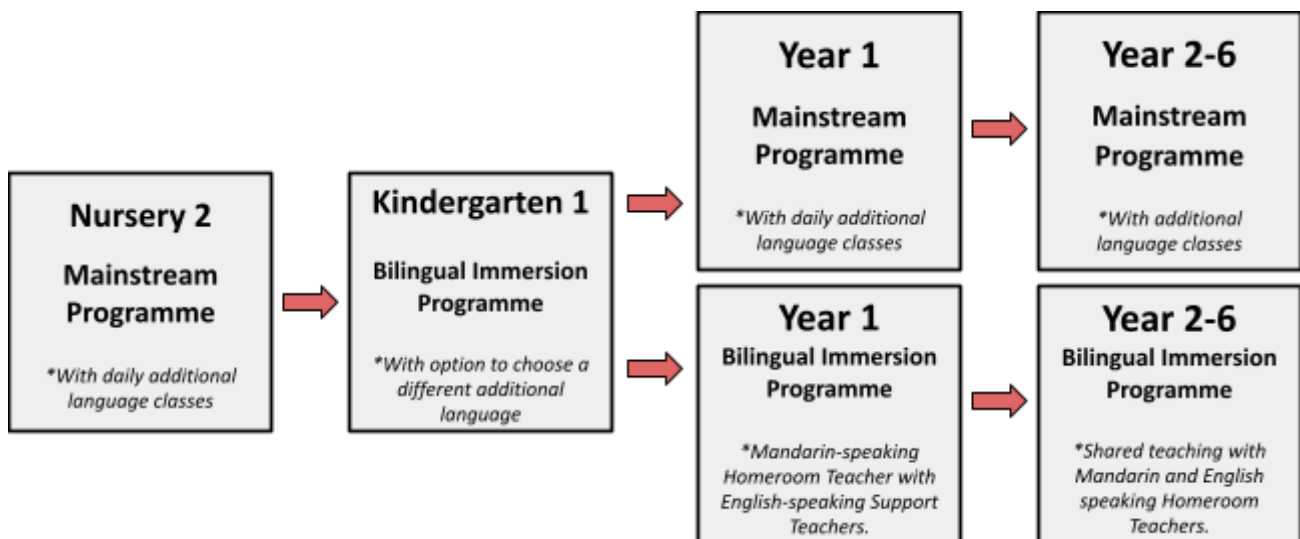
Nursery 2

Mainstream Programme

*With daily additional language classes

Kindergarten 1

Bilingual Immersion Programme

*With option to choose a different additional language

Year 1

Mainstream Programme

*With daily additional language classes

Year 2-6

Mainstream Programme

*With additional language classes

Year 1

Bilingual Immersion Programme

*Mandarin-speaking Homeroom Teacher with English-speaking Support Teachers.

Year 2-6

Bilingual Immersion Programme

*Shared teaching with Mandarin and English speaking Homeroom Teachers.